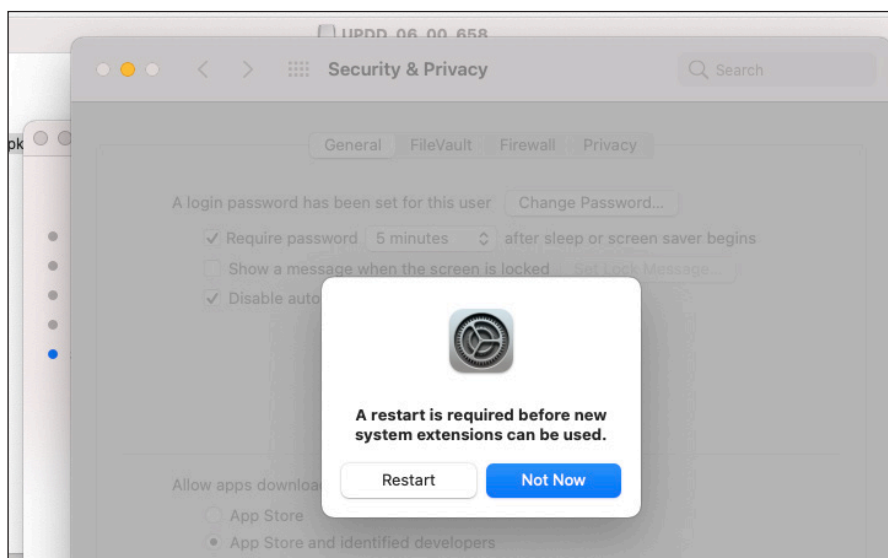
UPDD 06 00 658

Security & Privacy

Search

pk

General FileVault Firewall Privacy

A login password has been set for this user Change Password...

✓ Require password 5 minutes after sleep or screen saver begins

Show a message when the screen is locked Set Lock Message...

✓ Disable auto

A restart is required before new system extensions can be used.

Restart Not Now

Allow apps download

App Store

App Store and identified developers